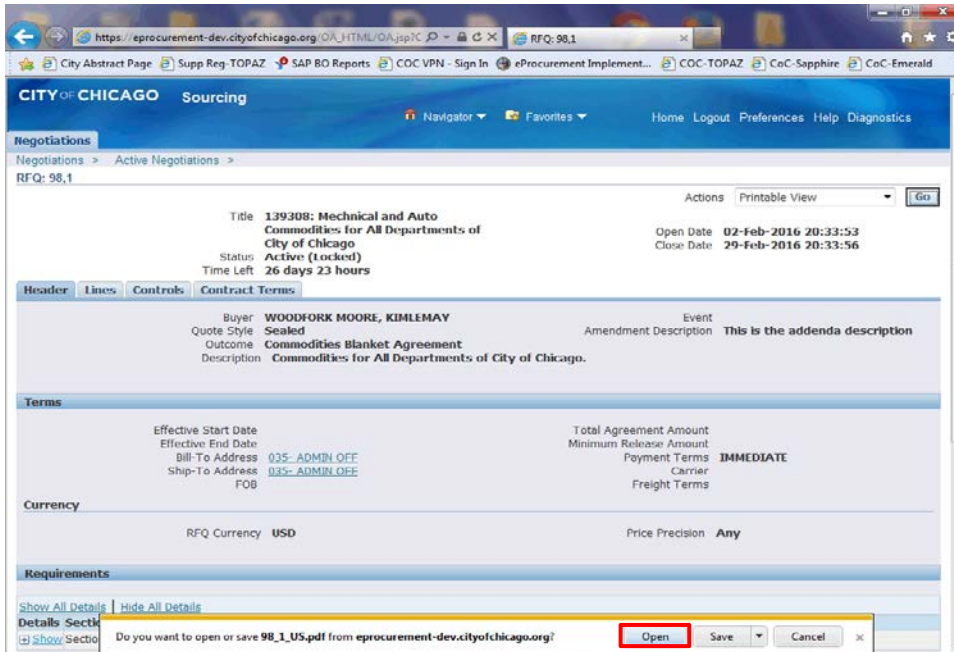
https://eprocurement-dev.cityofchicago.org/OA_HTML/OA.jsp?C
RFQ: 98,1

City Abstract Page Supp Reg-TOPAZ SAP BO Reports COC VPN - Sign In eProcurement Implement... COC-TOPAZ CoC-Sapphire CoC-Emerald

CITY OF CHICAGO Sourcing

Navigator Favorites Home Logout Preferences Help Diagnostics

Negotiations

Negotiations > Active Negotiations >
RFQ: 98,1

Actions Printable View Go

Title 139308: Mechnical and Auto Commodities for All Departments of City of Chicago
Status Active (locked)
Time Left 26 days 23 hours

Open Date 02-Feb-2016 20:33:53
Close Date 29-Feb-2016 20:33:56

Header Lines Controls Contract Terms

Buyer WOODFORK MOORE, KIMLEMAY
Quote Style Sealed
Outcome Commodities Blanket Agreement
Description Commodities for All Departments of City of Chicago.

Event
Amendment Description This is the addenda description

Terms

Effective Start Date
Effective End Date
Bill-To Address 035- ADMIN OFF
Ship-To Address 035- ADMIN OFF
FOB

Total Agreement Amount
Minimum Release Amount
Payment Terms IMMEDIATE
Carrier
Freight Terms

Currency

RFQ Currency USD

Price Precision Any

Requirements

Show All Details | Hide All Details
Details Sectio
Show Sectio

Do you want to open or save 98_1_US.pdf from eprocurement-dev.cityofchicago.org?

Open Save Cancel ×